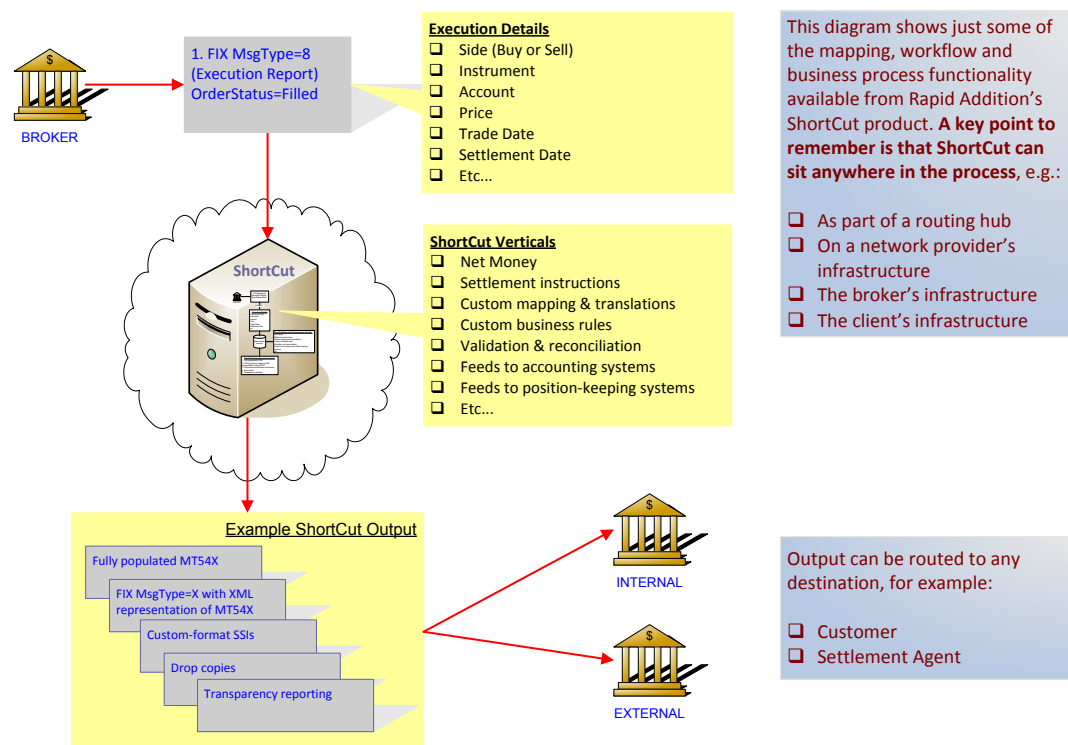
BROKER

1. FIX MsgType=8 (Execution Report) OrderStatus=Filled

Execution Details
- Side (Buy or Sell)
- Instrument
- Account
- Price
- Trade Date
- Settlement Date
- Etc...

This diagram shows just some of the mapping, workflow and business process functionality available from Rapid Addition's ShortCut product. **A key point to remember is that ShortCut can sit anywhere in the process**, e.g.:

- As part of a routing hub
- On a network provider's infrastructure
- The broker's infrastructure
- The client's infrastructure

ShortCut

ShortCut Verticals
- Net Money
- Settlement instructions
- Custom mapping & translations
- Custom business rules
- Validation & reconciliation
- Feeds to accounting systems
- Feeds to position-keeping systems
- Etc...

Example ShortCut Output

Fully populated MT54X

FIX MsgType=X with XML representation of MT54X

Custom-format SSIs

Drop copies

Transparency reporting

INTERNAL

EXTERNAL

Output can be routed to any destination, for example:

- Customer
- Settlement Agent